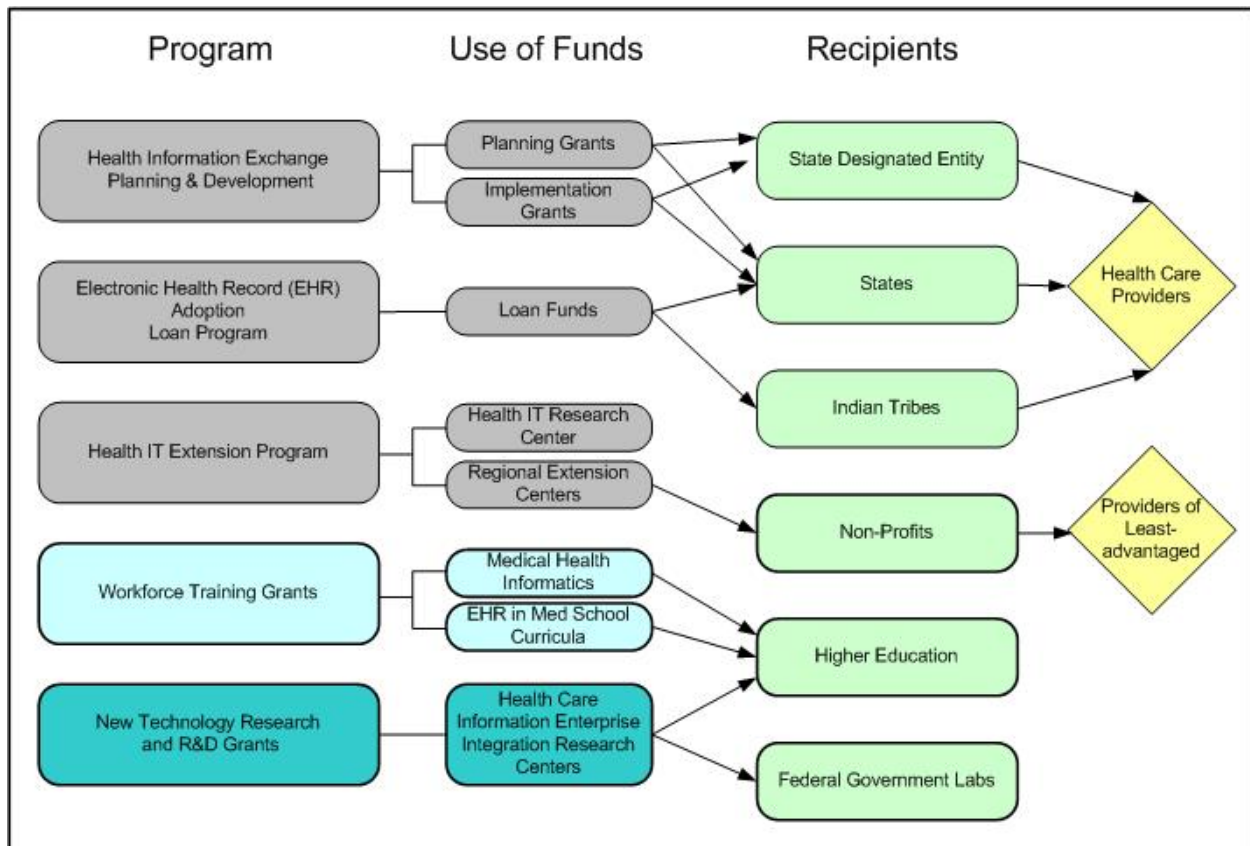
Program

Use of Funds

Recipients

Health Information Exchange Planning & Development

Planning Grants

Implementation Grants

Electronic Health Record (EHR) Adoption Loan Program

Loan Funds

Health IT Extension Program

Health IT Research Center

Regional Extension Centers

Workforce Training Grants

Medical Health Informatics

EHR in Med School Curricula

New Technology Research and R&D Grants

Health Care Information Enterprise Integration Research Centers

State Designated Entity

States

Indian Tribes

Non-Profits

Higher Education

Federal Government Labs

Health Care Providers

Providers of Least-advantaged